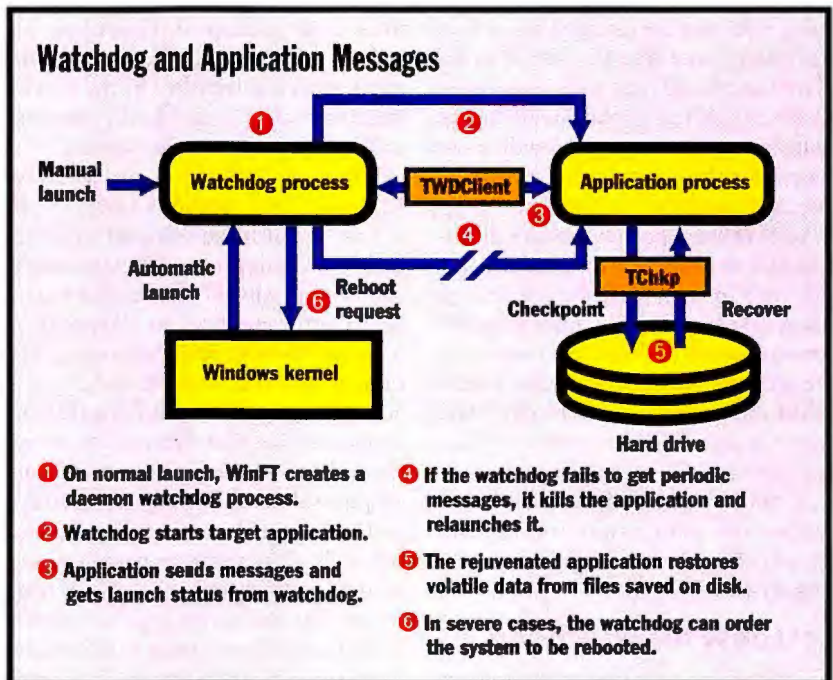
Watchdog and Application Messages

1

2

Manual launch

Watchdog process

TWDClient

Application process

3

4

Automatic launch

6 Reboot request

TChkp

Checkpoint

Recover

5

Windows kernel

Hard drive

1 On normal launch, WinFT creates a daemon watchdog process.

2 Watchdog starts target application.

3 Application sends messages and gets launch status from watchdog.

4 If the watchdog fails to get periodic messages, it kills the application and relaunches it.

5 The rejuvenated application restores volatile data from files saved on disk.

6 In severe cases, the watchdog can order the system to be rebooted.